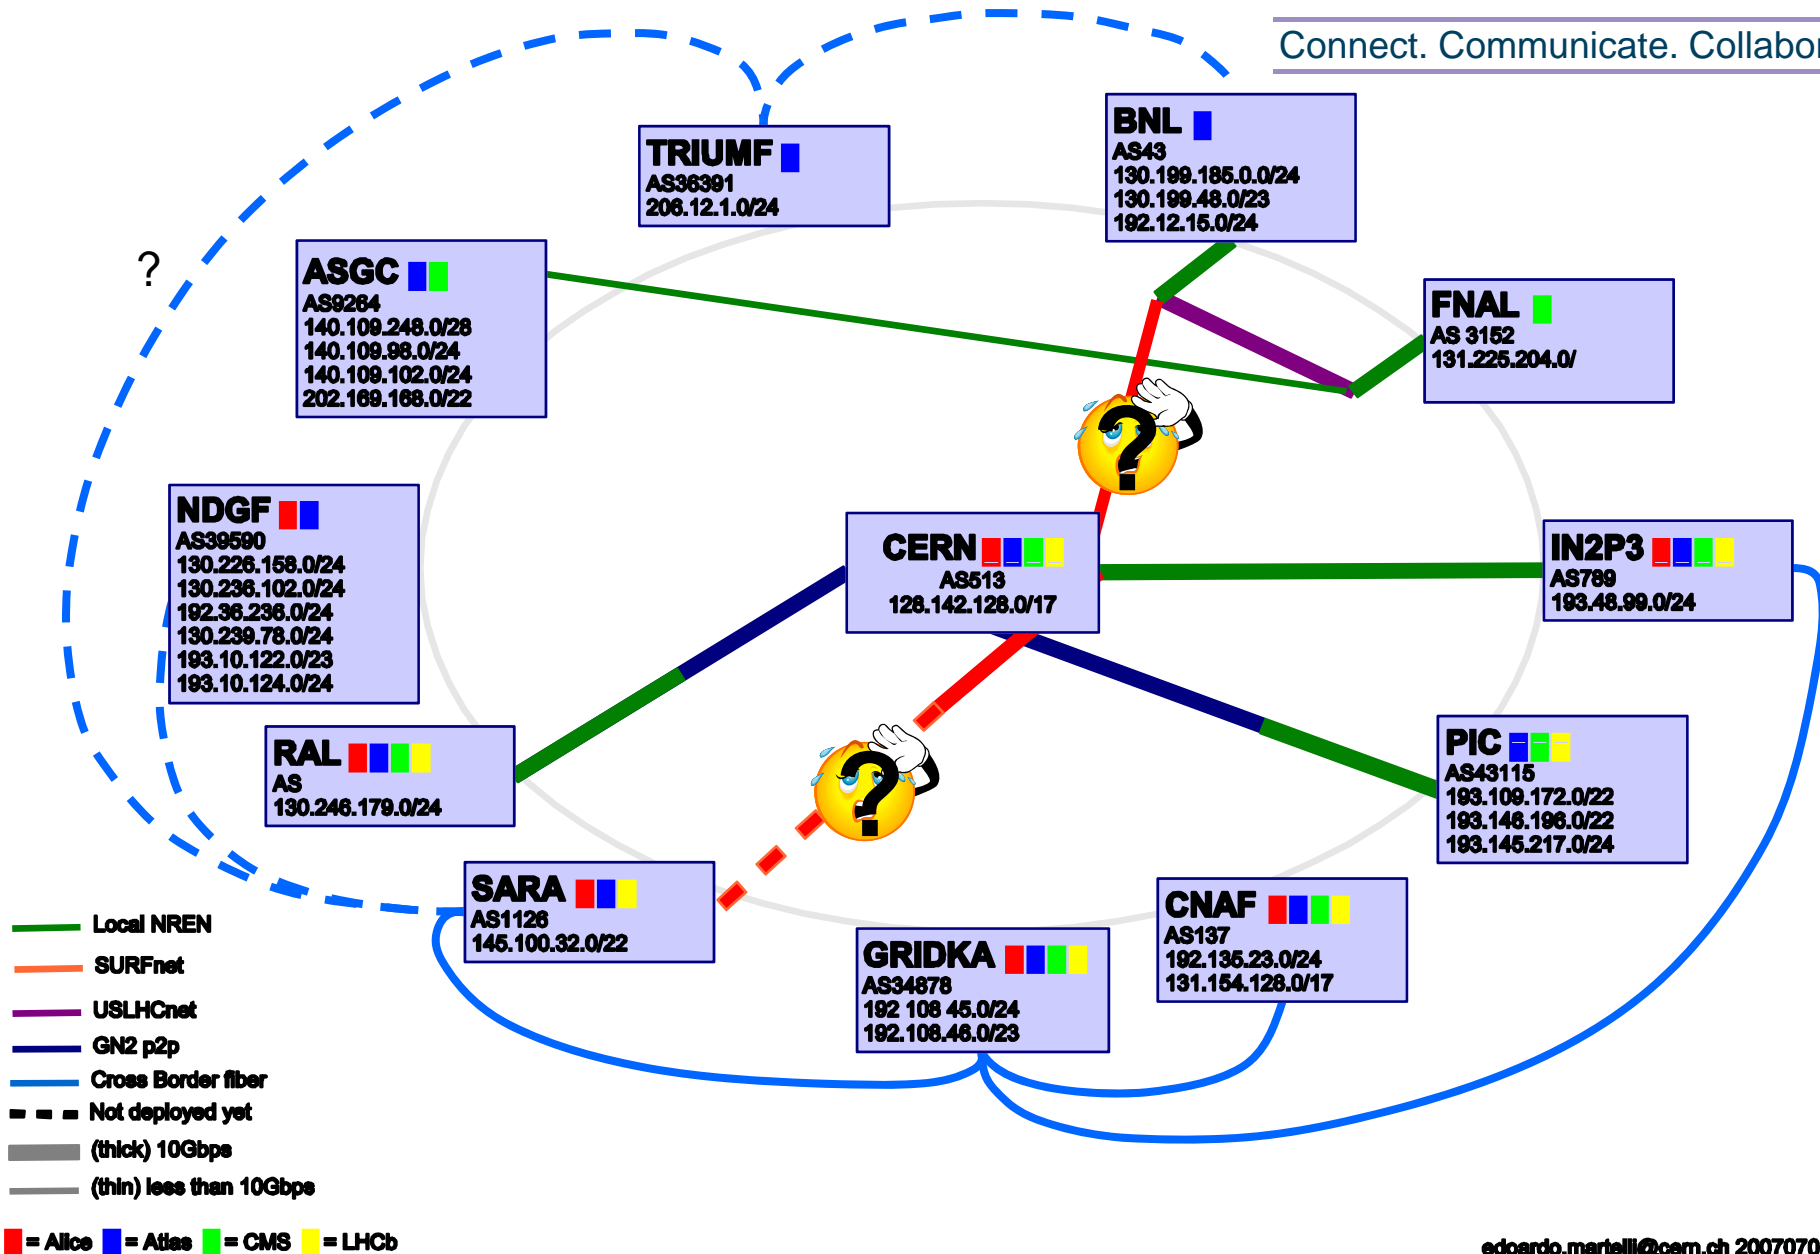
Connect. Communicate. Collabor

TRIUMF
AS36391
206.12.1.0/24

BNL
AS43
130.199.185.0.0/24
130.199.48.0/23
192.12.15.0/24

?

ASGC
AS9264
140.109.248.0/28
140.109.98.0/24
140.109.102.0/24
202.169.168.0/22

FNAL
AS 3152
131.225.204.0/

NDGF
AS39590
130.226.158.0/24
130.236.102.0/24
192.36.236.0/24
130.239.78.0/24
193.10.122.0/23
193.10.124.0/24

CERN
AS513
128.142.128.0/17

IN2P3
AS789
193.48.99.0/24

RAL
AS
130.246.179.0/24

PIC
AS43115
193.109.172.0/22
193.146.196.0/22
193.145.217.0/24

SARA
AS1126
145.100.32.0/22

CNAF
AS137
192.135.23.0/24
131.154.128.0/17

GRIDKA
AS34878
192 108 45.0/24
192.108.46.0/23

Local NREN
SURFnet
USLHCnet
GN2 p2p
Cross Border fiber
Not deployed yet
(thick) 10Gbps
(thin) less than 10Gbps

= Alice = Atlas = CMS = LHCb

edoardo.martelli@cern.ch 2007070